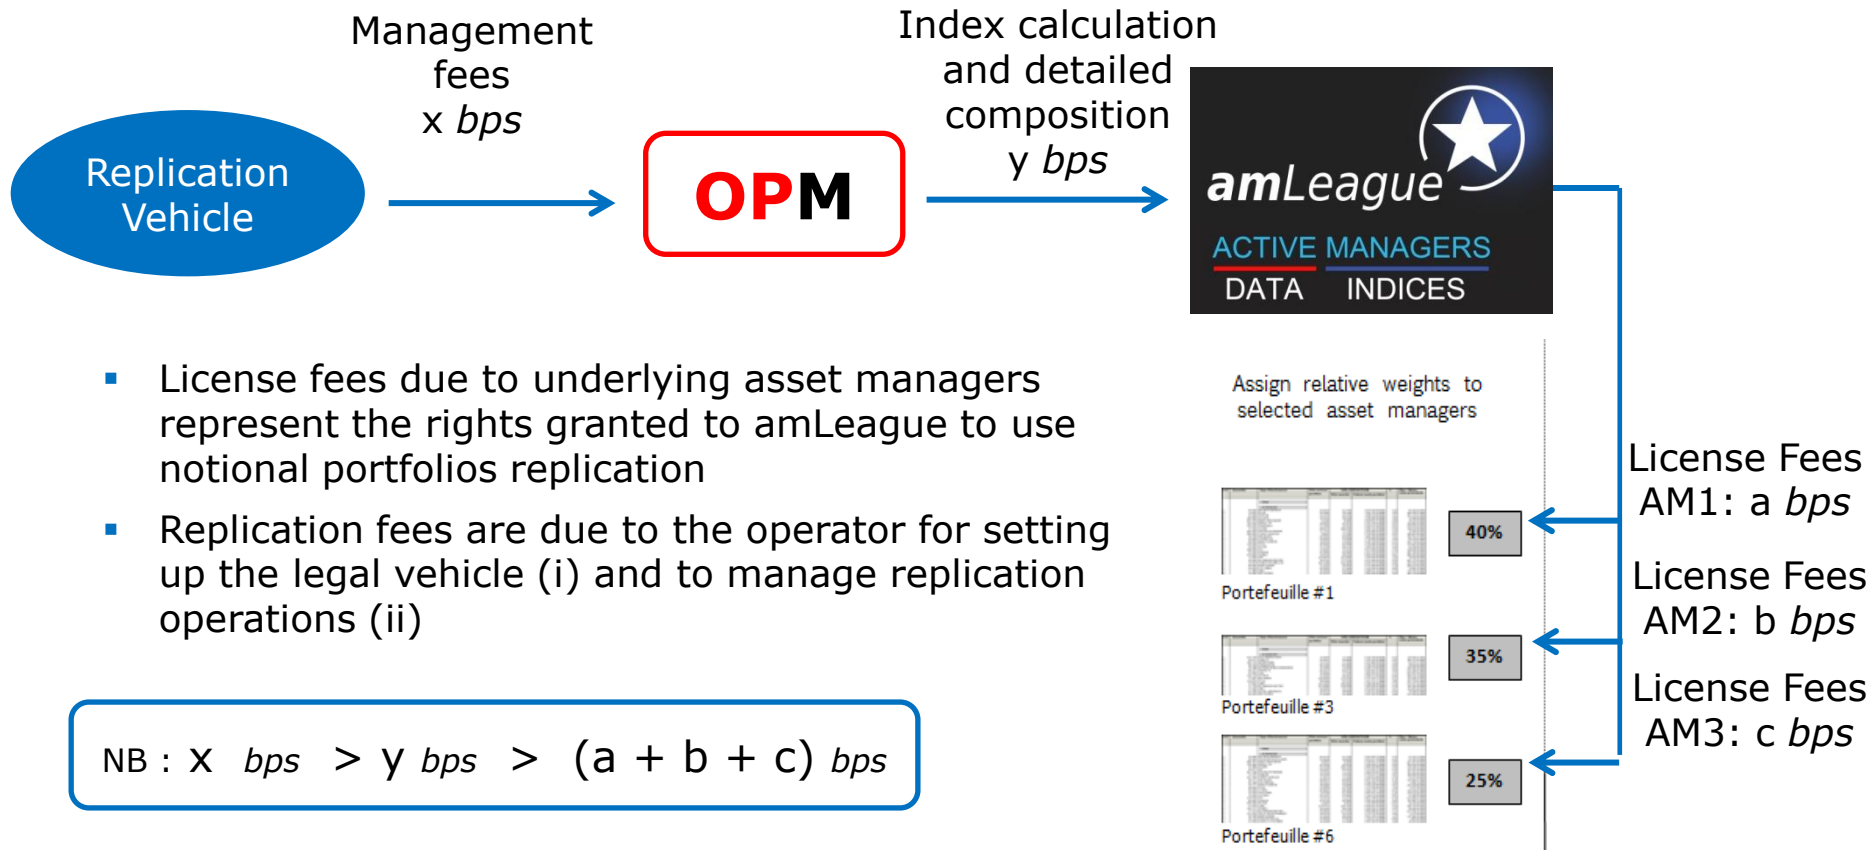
Management fees
x bps

Index calculation and detailed composition
y bps

Replication Vehicle

OPM

amLeague
ACTIVE MANAGERS
DATA INDICES

- License fees due to underlying asset managers represent the rights granted to amLeague to use notional portfolios replication
- Replication fees are due to the operator for setting up the legal vehicle (i) and to manage replication operations (ii)

NB : x bps > y bps > (a + b + c) bps

Assign relative weights to selected asset managers

40%
Portefeuille #1

35%
Portefeuille #3

25%
Portefeuille #6

License Fees AM1: a bps

License Fees AM2: b bps

License Fees AM3: c bps